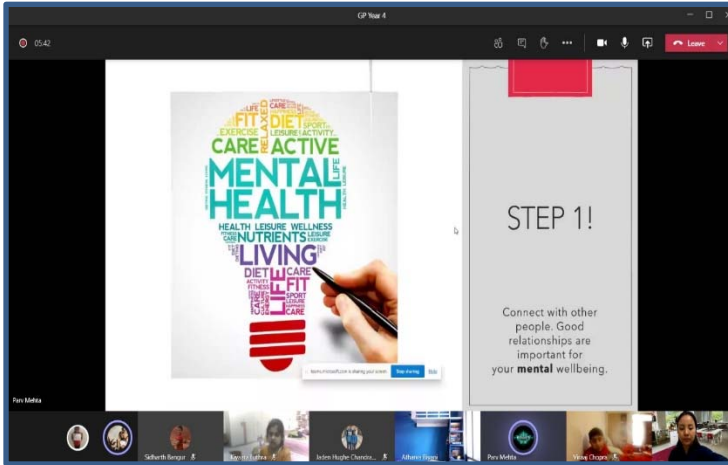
GP Year 4

05:42

Leave

CARE FIT DIET SPORT EXERCISE RELAXED LEISURE ACTIVITY CARE ACTIVE MENTAL HEALTH LIFE HEALTH LEISURE WELLNESS CARE NUTRIENTS EXERCISE LIVING DIET CARE FIT ACTIVITY FITNESS LIFE SPORT LEISURE CARE

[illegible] is sharing your screen Stop sharing Hide

STEP 1!

Connect with other people. Good relationships are important for your mental wellbeing.

Paru Mehta

Sidharth Bangur

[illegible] Luthra

Jaden Hughe-Chandor...

Atharv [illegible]

Paru Mehta

Vinay Chopra